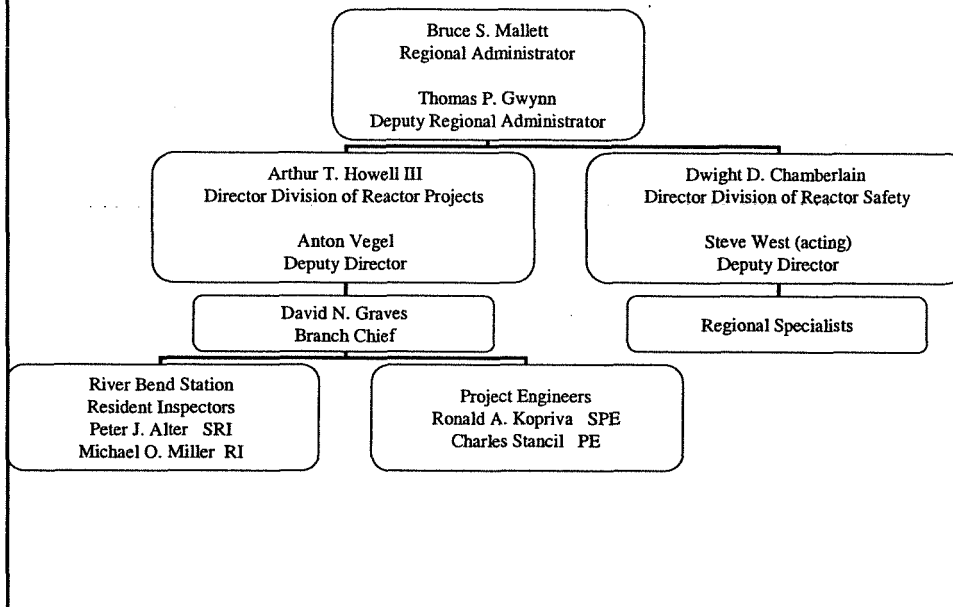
Bruce S. Mallett
Regional Administrator

Thomas P. Gwynn
Deputy Regional Administrator

Arthur T. Howell III
Director Division of Reactor Projects

Anton Vegel
Deputy Director

Dwight D. Chamberlain
Director Division of Reactor Safety

Steve West (acting)
Deputy Director

David N. Graves
Branch Chief

Regional Specialists

River Bend Station
Resident Inspectors
Peter J. Alter SRI
Michael O. Miller RI

Project Engineers
Ronald A. Kopriva SPE
Charles Stancil PE